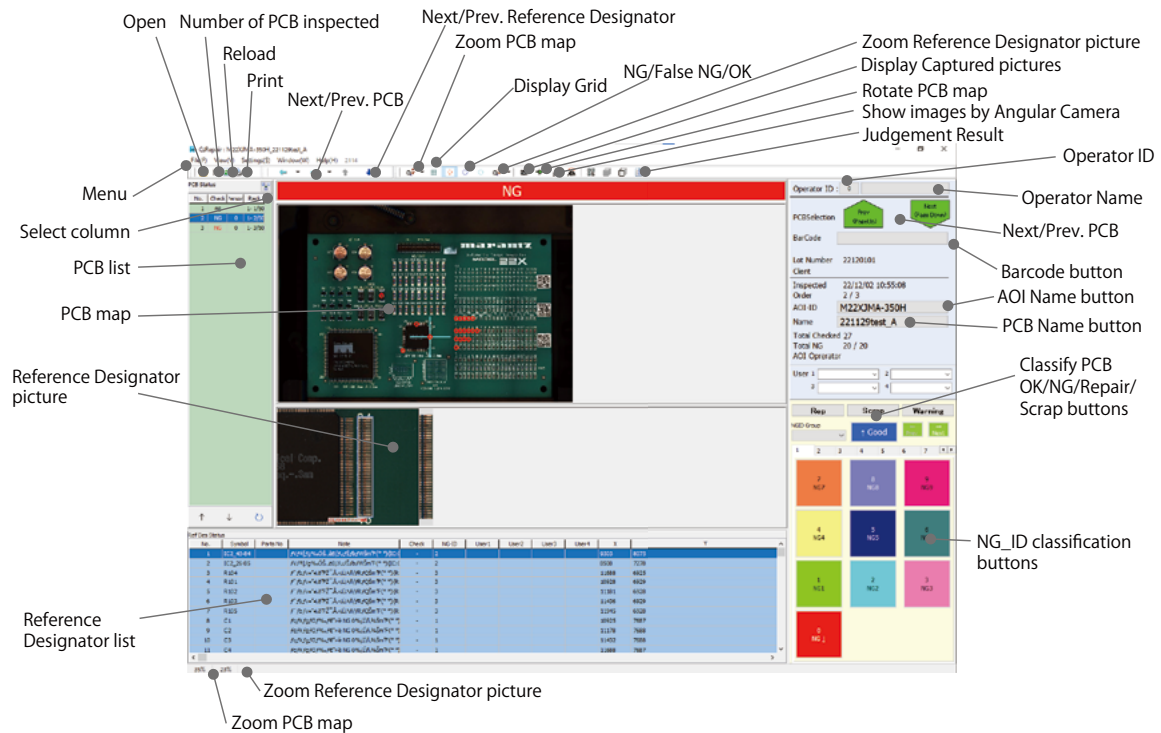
Open
Number of PCB inspected
Reload
Print
Next/Prev. PCB
Next/Prev. Reference Designator
Zoom PCB map
Display Grid
NG/False NG/OK
Zoom Reference Designator picture
Display Captured pictures
Rotate PCB map
Show images by Angular Camera
Judgement Result
Operator ID
Menu
Operator Name
Select column
Next/Prev. PCB
PCB list
Barcode button
AOI Name button
PCB map
PCB Name button
Reference Designator picture
Classify PCB OK/NG/Repair/ Scrap buttons
NG_ID classification buttons
Reference Designator list
Zoom Reference Designator picture
Zoom PCB map

NG
PCB Status
No. Check Versel Rep
1
2 NG
3 NG
Operator ID : 
PCBSelection
Prev (Page Up)
Next (Page Down)
BarCode
Lot Number 22120101
Client
Inspected 22/12/02 10:55:08
Order 2 / 3
AOI ID M22XJMA-350H
Name 221129test_A
Total Checked 27
Total NG 20 / 20
AOI Operator
User 1
2
3
4
Rep
Scrap
Warning
NGID Group
↑ Good
1 2 3 4 5 6 7
7 NG7
8 NG8
9 NG9
4 NG4
5 NG5
6 NG6
1 NG1
2 NG2
3 NG3
0 NG_0
Ref Des Status
No. Symbol Parts No Note Check NG ID User1 User2 User3 User4 X Y
1 IC2_4048
2 IC2_2048
3 R104
4 R101
5 R102
6 R103
7 R105
8 C1
9 C2
10 C3
11 C4
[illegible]